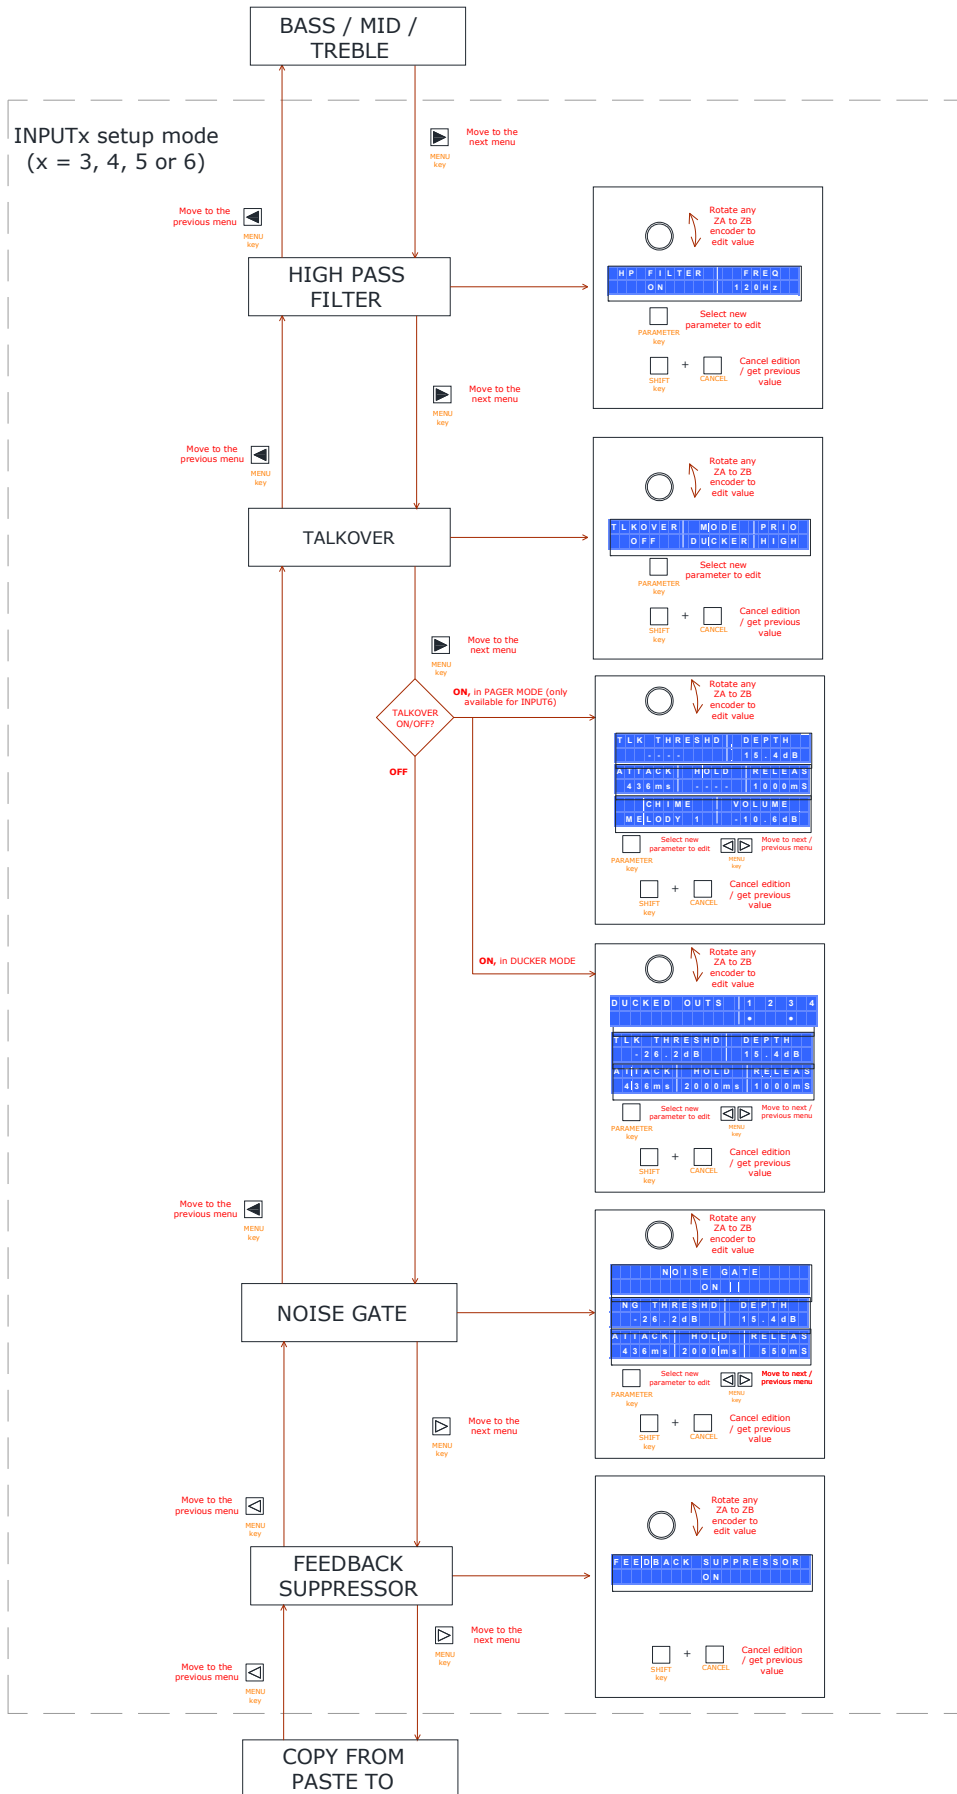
BASS / MID / TREBLE

INPUTx setup mode
(x = 3, 4, 5 or 6)

Move to the next menu
MENU key

Move to the previous menu
MENU key

HIGH PASS FILTER

Rotate any ZA to ZB encoder to edit value

HP FILTER FREQ
ON 120Hz

PARAMETER key
Select new parameter to edit

SHIFT key + CANCEL
Cancel edition / get previous value

Move to the next menu
MENU key

Move to the previous menu
MENU key

TALKOVER

Rotate any ZA to ZB encoder to edit value

TLKOVER MODE PRIO
OFF DUCKER HIGH

PARAMETER key
Select new parameter to edit

SHIFT key + CANCEL
Cancel edition / get previous value

Move to the next menu
MENU key

TALKOVER ON/OFF?

ON, in PAGER MODE (only available for INPUT6)

OFF

Rotate any ZA to ZB encoder to edit value

TLK THRESHD DEPTH
---- 15.4dB
ATTACK HOLD RELEAS
436ms ---- 1000mS
CHIME VOLUME
MELODY 1 -10.6dB

PARAMETER key
Select new parameter to edit
MENU key
Move to next / previous menu

SHIFT key + CANCEL
Cancel edition / get previous value

ON, in DUCKER MODE

Rotate any ZA to ZB encoder to edit value

DUCKED OUTS 1 2 3 4
• •
TLK THRESHD DEPTH
-26.2dB 15.4dB
ATTACK HOLD RELEAS
436ms 2000ms 1000mS

PARAMETER key
Select new parameter to edit
MENU key
Move to next / previous menu

SHIFT key + CANCEL
Cancel edition / get previous value

Move to the previous menu
MENU key

NOISE GATE

Rotate any ZA to ZB encoder to edit value

NOISE GATE
ON
NG THRESHD DEPTH
-26.2dB 15.4dB
ATTACK HOLD RELEAS
436ms 2000ms 550mS

PARAMETER key
Select new parameter to edit
MENU key
Move to next / previous menu

SHIFT key + CANCEL
Cancel edition / get previous value

Move to the next menu
MENU key

Move to the previous menu
MENU key

FEEDBACK SUPPRESSOR

Rotate any ZA to ZB encoder to edit value

FEEDBACK SUPPRESSOR
ON

SHIFT key + CANCEL
Cancel edition / get previous value

Move to the next menu
MENU key

Move to the previous menu
MENU key

COPY FROM PASTE TO